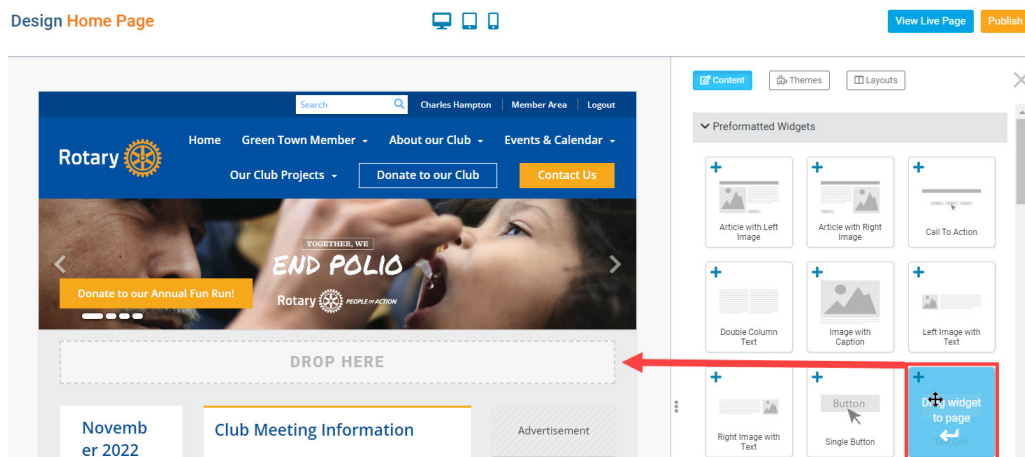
Design Home Page

View Live Page
Publish

Search
Charles Hampton | Member Area | Logout

Rotary

Home
Green Town Member
About our Club
Events & Calendar
Our Club Projects
Donate to our Club
Contact Us

TOGETHER, WE
END POLIO
Rotary PEOPLE OF ACTION

Donate to our Annual Fun Run!

DROP HERE

Novemb er 2022

Club Meeting Information

Advertisement

Content
Themes
Layouts

Preformatted Widgets

Article with Left Image
Article with Right Image
Call To Action
Double Column Text
Image with Caption
Left Image with Text
Right Image with Text
Button
Single Button
D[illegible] widget to page